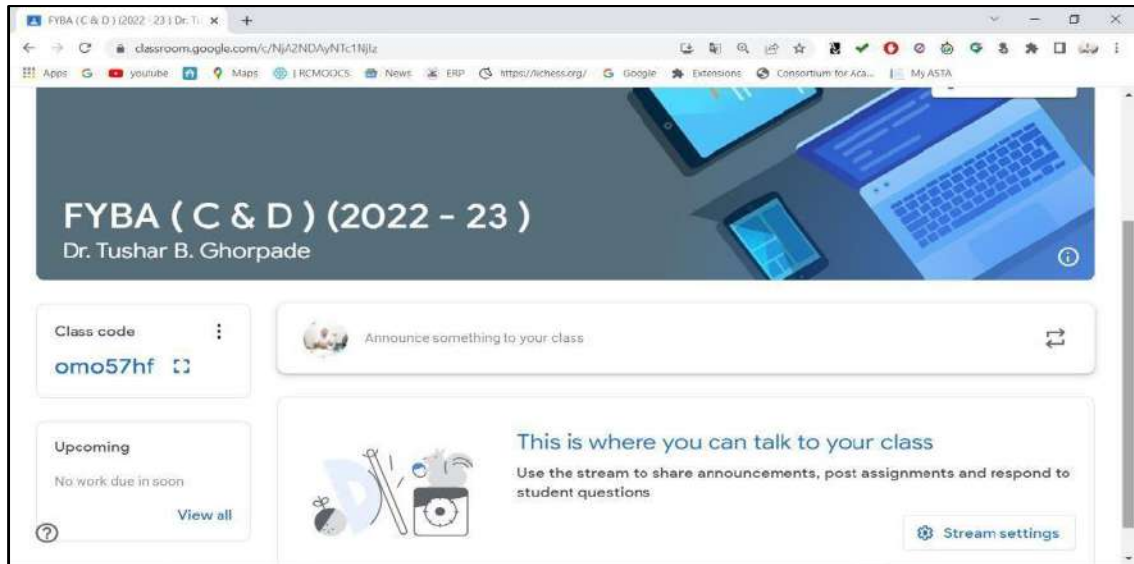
FYBA (C & D ) (2022 - 23 ) Dr. T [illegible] ×

classroom.google.com/c/NjA2NDAyNTc1Njlz

Apps youtube Maps | RCMOOCS News ERP https://lichess.org/ Google Extensions Consortium for Aca... My ASTA

FYBA ( C & D ) (2022 - 23 )
Dr. Tushar B. Ghorpade

Class code
omo57hf

Announce something to your class

Upcoming
No work due in soon
View all

This is where you can talk to your class
Use the stream to share announcements, post assignments and respond to student questions

Stream settings